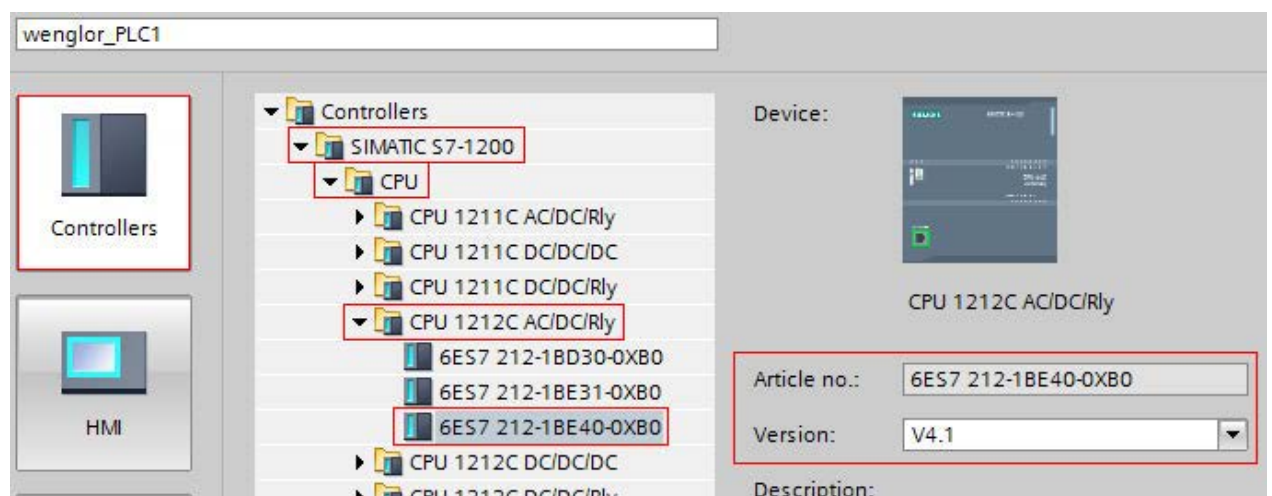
wenglor_PLC1

Controllers

HMI

Controllers
SIMATIC S7-1200
CPU
CPU 1211C AC/DC/Rly
CPU 1211C DC/DC/DC
CPU 1211C DC/DC/Rly
CPU 1212C AC/DC/Rly
6ES7 212-1BD30-0XB0
6ES7 212-1BE31-0XB0
6ES7 212-1BE40-0XB0
CPU 1212C DC/DC/DC
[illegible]

Device:

CPU 1212C AC/DC/Rly

Article no.: 6ES7 212-1BE40-0XB0

Version: V4.1

Description: